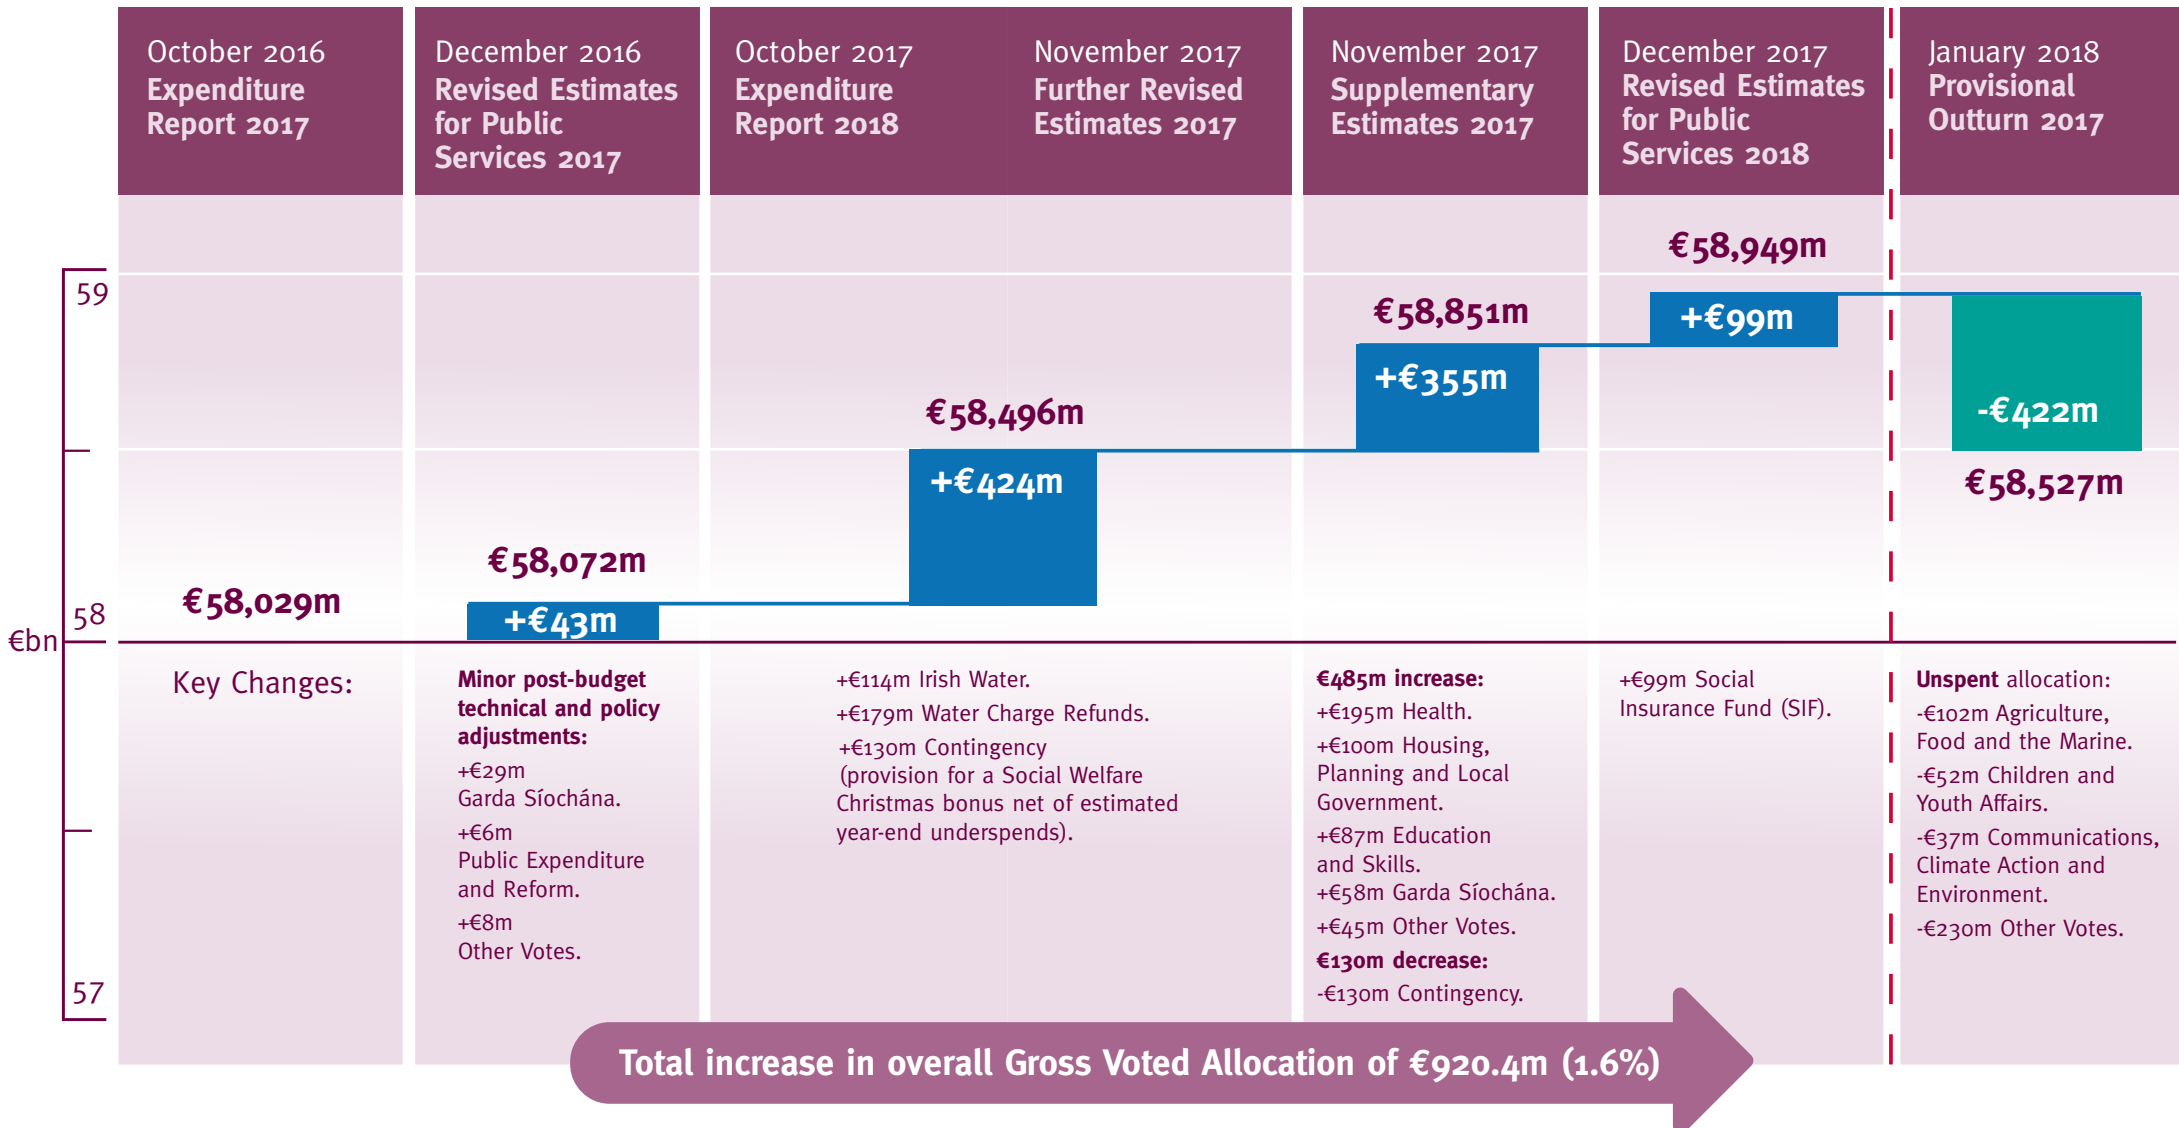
October 2016
Expenditure Report 2017

December 2016
Revised Estimates for Public Services 2017

October 2017
Expenditure Report 2018

November 2017
Further Revised Estimates 2017

November 2017
Supplementary Estimates 2017

December 2017
Revised Estimates for Public Services 2018

January 2018
Provisional Outturn 2017

59

58

57

€bn

€58,029m

€58,072m

+€43m

€58,496m

+€424m

€58,851m

+€355m

€58,949m

+€99m

-€422m

€58,527m

Key Changes:

Minor post-budget technical and policy adjustments:
+€29m Garda Síochána.
+€6m Public Expenditure and Reform.
+€8m Other Votes.

+€114m Irish Water.
+€179m Water Charge Refunds.
+€130m Contingency (provision for a Social Welfare Christmas bonus net of estimated year-end underspends).

€485m increase:
+€195m Health.
+€100m Housing, Planning and Local Government.
+€87m Education and Skills.
+€58m Garda Síochána.
+€45m Other Votes.
€130m decrease:
-€130m Contingency.

+€99m Social Insurance Fund (SIF).

Unspent allocation:
-€102m Agriculture, Food and the Marine.
-€52m Children and Youth Affairs.
-€37m Communications, Climate Action and Environment.
-€230m Other Votes.

Total increase in overall Gross Voted Allocation of €920.4m (1.6%)